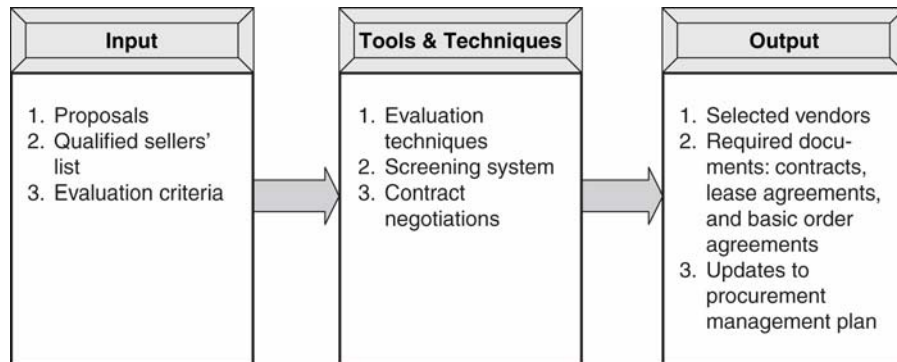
Input

1. Proposals
2. Qualified sellers' list
3. Evaluation criteria

Tools & Techniques

1. Evaluation techniques
2. Screening system
3. Contract negotiations

Output

1. Selected vendors
2. Required documents: contracts, lease agreements, and basic order agreements
3. Updates to procurement management plan